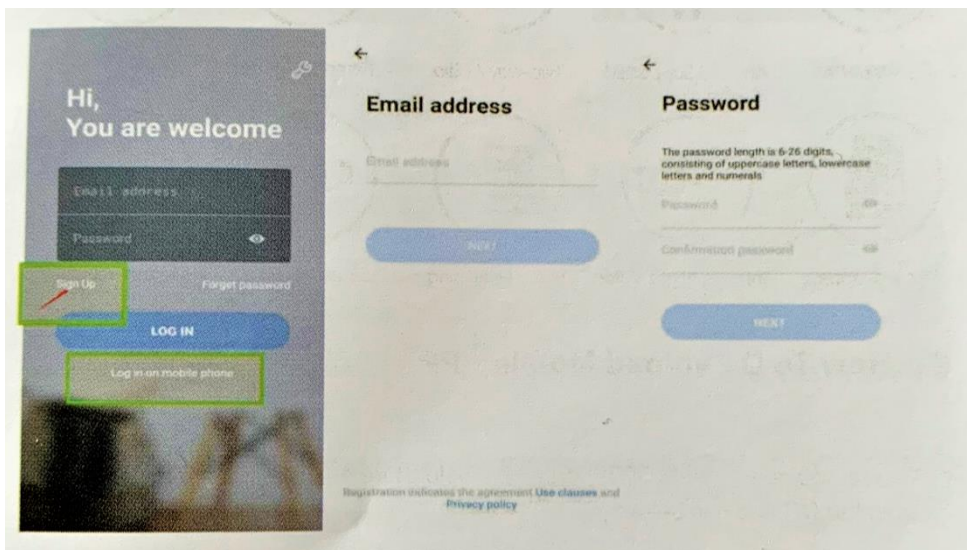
Hi,
You are welcome

Email address

Password

Sign Up

Forget password

LOG IN

Log in on mobile phone

←

Email address

Email address

NEXT

Registration indicates the agreement Use clauses and Privacy policy

←

Password

The password length is 6-26 digits, consisting of uppercase letters, lowercase letters and numerals

Password

Confirmation password

NEXT